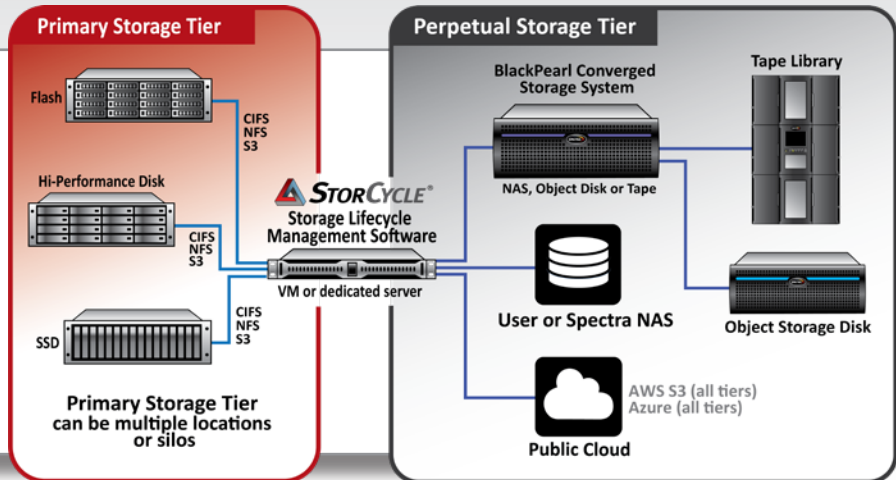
Primary Storage Tier

Flash

CIFS
NFS
S3

Hi-Performance Disk

CIFS
NFS
S3

SSD

CIFS
NFS
S3

Primary Storage Tier can be multiple locations or silos

StorCycle®
Storage Lifecycle Management Software

VM or dedicated server

Perpetual Storage Tier

BlackPearl Converged Storage System

NAS, Object Disk or Tape

Tape Library

User or Spectra NAS

Object Storage Disk

AWS S3 (all tiers)
Azure (all tiers)

Public Cloud